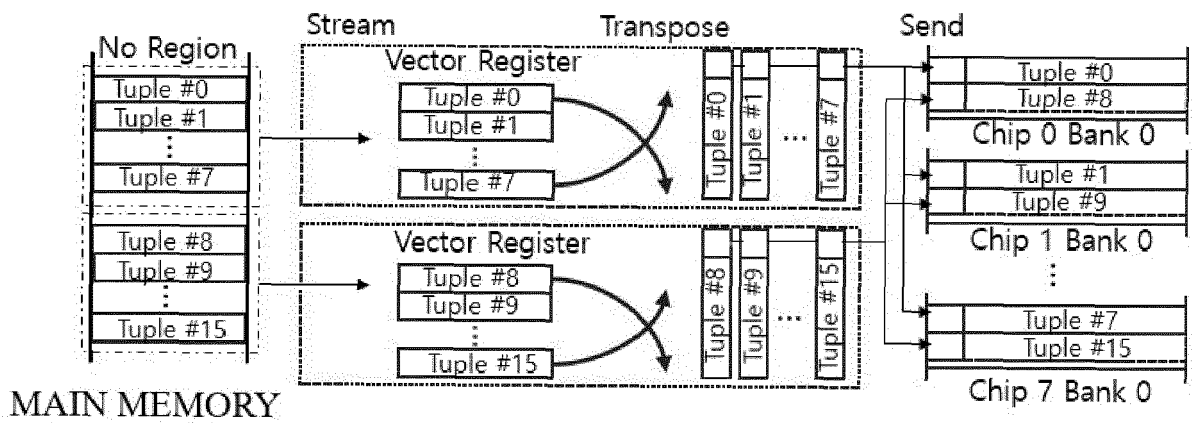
Stream
Transpose
Send

No Region
Tuple #0
Tuple #1
⋮
Tuple #7
Tuple #8
Tuple #9
⋮
Tuple #15

MAIN MEMORY

Vector Register
Tuple #0
Tuple #1
⋮
Tuple #7

Tuple #0
Tuple #1
...
Tuple #7

Vector Register
Tuple #8
Tuple #9
⋮
Tuple #15

Tuple #8
Tuple #9
...
Tuple #15

Tuple #0
Tuple #8
Chip 0 Bank 0

Tuple #1
Tuple #9
Chip 1 Bank 0
⋮
Tuple #7
Tuple #15
Chip 7 Bank 0